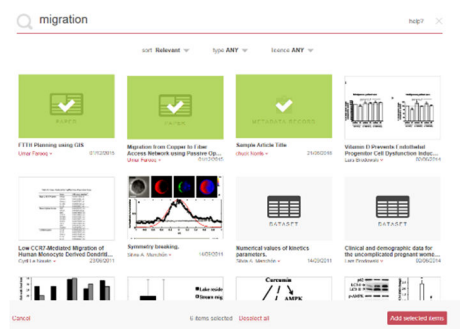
migration

help? ×

sort Relevant ▾ type ANY ▾ licence ANY ▾

PAPER

FTTH Planning using GIS
Umar Farooq ▾ 07/12/2016

PAPER

Migration from Copper to Fiber Access Network using Passive Op...
Umar Farooq ▾ 01/12/2015

NETWORK REPORT

Sample Article Title
Chuck Korte ▾ 21/09/2016

Vitamin D Prevents Endothelial Progenitor Cell Dysfunction Induc...
Lucy Brodowski ▾ 05/06/2014

Low CCR7-Mediated Migration of Human Monocyte Derived Dendrit...
Cyril Le Nouën ▾ 23/06/2011

Symmetry breaking.
Silvia A. Menchón ▾ 14/09/2011

DATASET

Numerical values of kinetics parameters.
Silvia A. Menchón ▾ 14/09/2011

DATASET

Clinical and demographic data for the uncomplicated pregnant wome...
Lucy Brodowski ▾ 05/06/2014

Lake mode
Steam mig

Curcumin
AMPK

Cancel 6 items selected Unselect all Add selected items